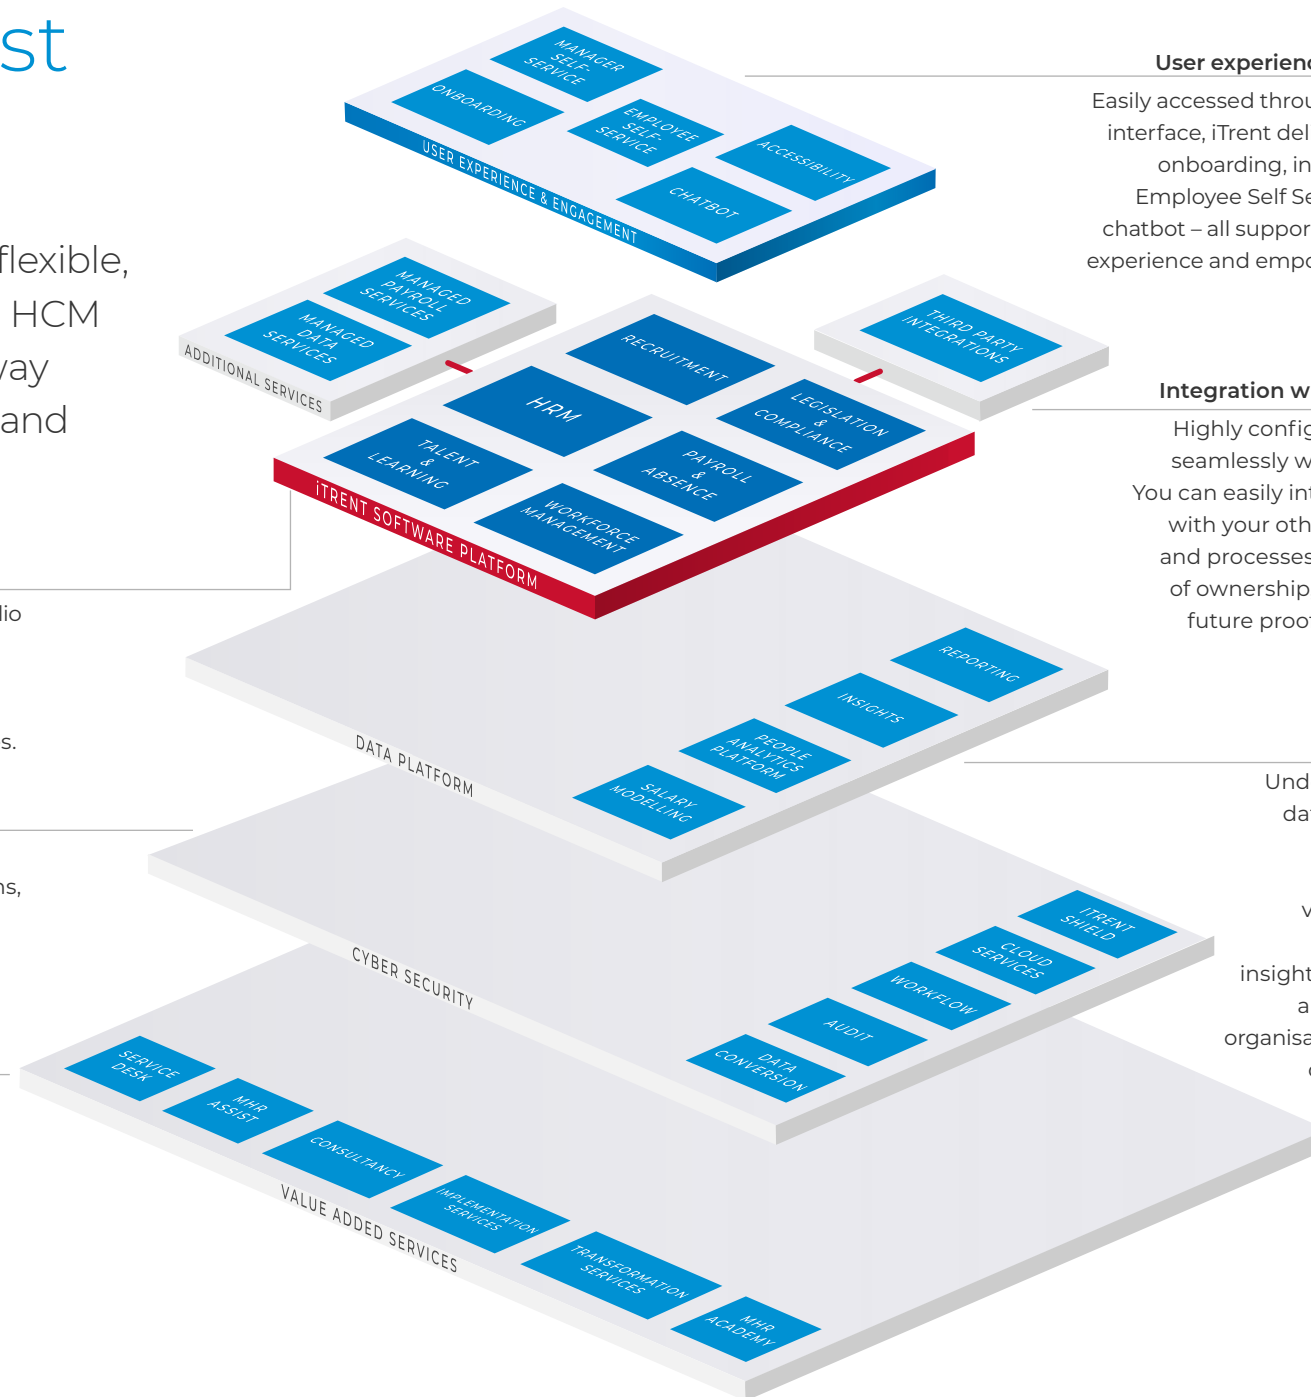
st

flexible,
HCM
ay
and

lio

s.

ns,

MANAGER SELF-SERVICE
ONBOARDING
EMPLOYEE SELF-SERVICE
ACCESSIBILITY
CHATBOT
USER EXPERIENCE & ENGAGEMENT

MANAGED PAYROLL SERVICES
MANAGED DATA SERVICES
ADDITIONAL SERVICES

THIRD PARTY INTEGRATIONS

RECRUITMENT
HRM
LEGISLATION & COMPLIANCE
TALENT & LEARNING
PAYROLL & ABSENCE
WORKFORCE MANAGEMENT
iTRENT SOFTWARE PLATFORM

REPORTING
INSIGHTS
PEOPLE ANALYTICS PLATFORM
SALARY MODELLING
DATA PLATFORM

iTRENT SHIELD
CLOUD SERVICES
WORKFLOW
AUDIT
DATA CONVERSION
CYBER SECURITY

SERVICE DESK
MHR ASSIST
CONSULTANCY
IMPLEMENTATION SERVICES
TRANSFORMATION SERVICES
MHR ACADEMY
VALUE ADDED SERVICES

User experienc
Easily accessed throu
interface, iTrent del
onboarding, in
Employee Self Se
chatbot – all suppor
experience and empo

Integration w
Highly config
seamlessly w
You can easily int
with your oth
and processes
of ownership
future proo

Und
da

v

insight
a
organisa
c